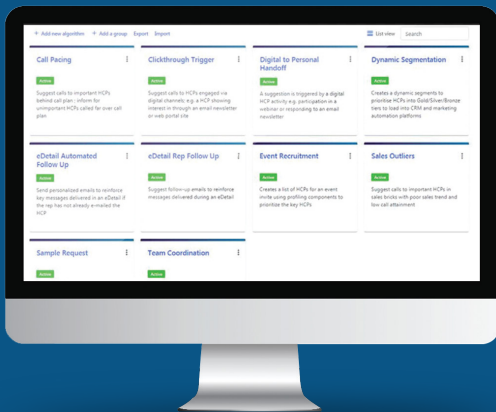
+ Add new algorithm   + Add a group   Export   Import

List view   Search

Call Pacing

Active

Suggest calls to important HCPs behind call plan - inform for unimportant HCPs called for over call plan

Clickthrough Trigger

Active

Suggest calls to HCPs engaged via digital channels e.g. a HCP showing interest in through an email newsletter or web portal site

Digital to Personal Handoff

Active

A suggestion is triggered by a digital HCP activity e.g. participation in a webinar or responding to an email newsletter

Dynamic Segmentation

Active

Creates a dynamic segments to prioritise HCPs into Gold/Silver/Bronze tiers to load into CRM and marketing automation platforms

eDetail Automated Follow Up

Active

Send personalized emails to reinforce key messages delivered in an eDetail if the rep has not already e-mailed the HCP

eDetail Rep Follow Up

Active

Suggest follow up emails to reinforce messages delivered during an eDetail

Event Recruitment

Active

Creates a list of HCPs for an event invite using profiling components to prioritise the key HCPs

Sales Outliers

Active

Suggest calls to important HCPs in sales bricks with poor sales trend and low call attainment

Sample Request

Team Coordination